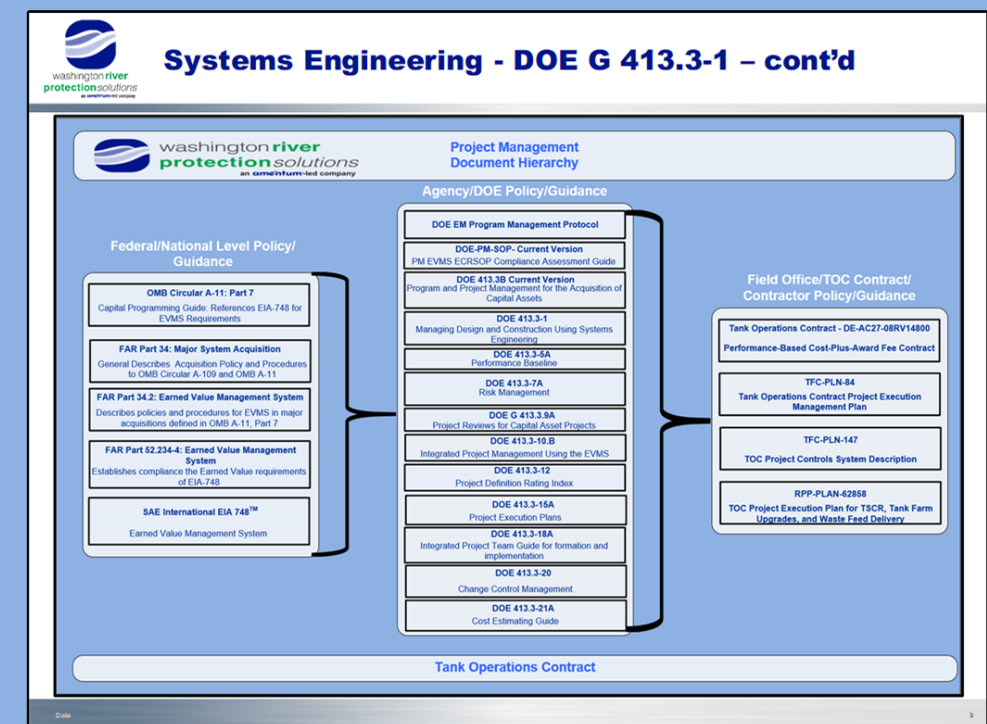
washington river protection solutions
an amentum-led company

Systems Engineering - DOE G 413.3-1 – cont'd

washington river protection solutions
an amentum-led company

Project Management Document Hierarchy

Agency/DOE Policy/Guidance

Federal/National Level Policy/ Guidance

OMB Circular A-11: Part 7
Capital Programming Guide: References EIA-748 for EVMS Requirements

FAR Part 34: Major System Acquisition
General Describes Acquisition Policy and Procedures to OMB Circular A-109 and OMB A-11

FAR Part 34.2: Earned Value Management System
Describes policies and procedures for EVMS in major acquisitions defined in OMB A-11, Part 7

FAR Part 52.234-4: Earned Value Management System
Establishes compliance the Earned Value requirements of EIA-748

SAE International EIA 748$^{TM}$
Earned Value Management System

DOE EM Program Management Protocol

DOE-PM-SOP- Current Version
PM EVMS ECRSOP Compliance Assessment Guide

DOE 413.3B Current Version
Program and Project Management for the Acquisition of Capital Assets

DOE 413.3-1
Managing Design and Construction Using Systems Engineering

DOE 413.3-5A
Performance Baseline

DOE 413.3-7A
Risk Management

DOE G 413.3.9A
Project Reviews for Capital Asset Projects

DOE 413.3-10.B
Integrated Project Management Using the EVMS

DOE 413.3-12
Project Definition Rating Index

DOE 413.3-15A
Project Execution Plans

DOE 413.3-18A
Integrated Project Team Guide for formation and implementation

DOE 413.3-20
Change Control Management

DOE 413.3-21A
Cost Estimating Guide

Field Office/TOC Contract/ Contractor Policy/Guidance

Tank Operations Contract - DE-AC27-08RV14800
Performance-Based Cost-Plus-Award Fee Contract

TFC-PLN-84
Tank Operations Contract Project Execution Management Plan

TFC-PLN-147
TOC Project Controls System Description

RPP-PLAN-62858
TOC Project Execution Plan for TSCR, Tank Farm Upgrades, and Waste Feed Delivery

Tank Operations Contract

Date

3